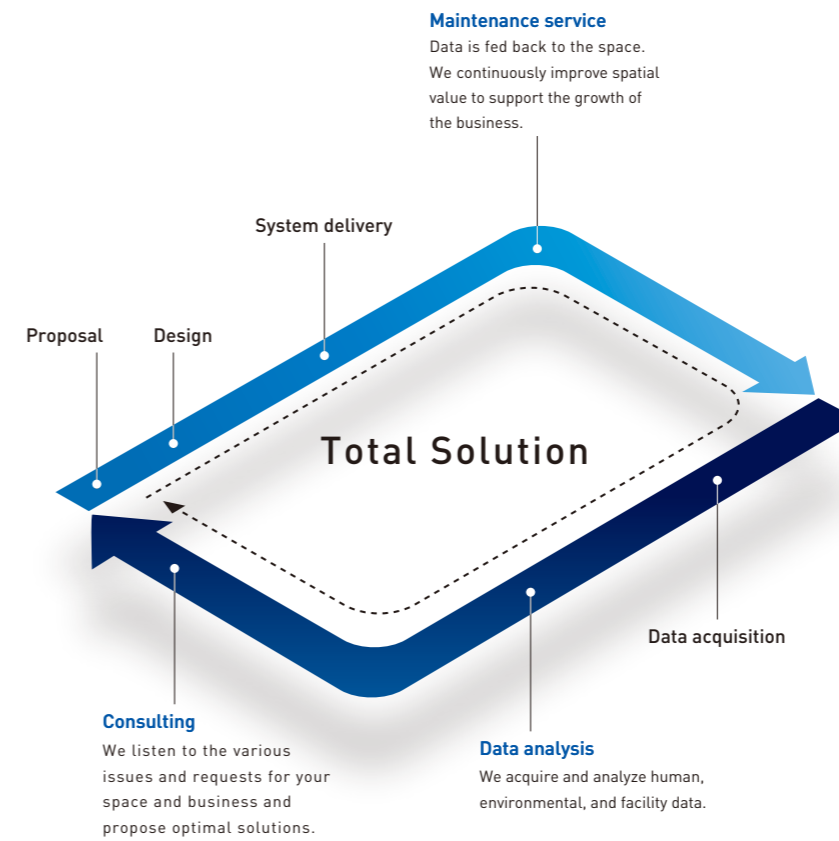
Maintenance service
Data is fed back to the space. We continuously improve spatial value to support the growth of the business.

System delivery

Proposal

Design

Total Solution

Data acquisition

Consulting
We listen to the various issues and requests for your space and business and propose optimal solutions.

Data analysis
We acquire and analyze human, environmental, and facility data.